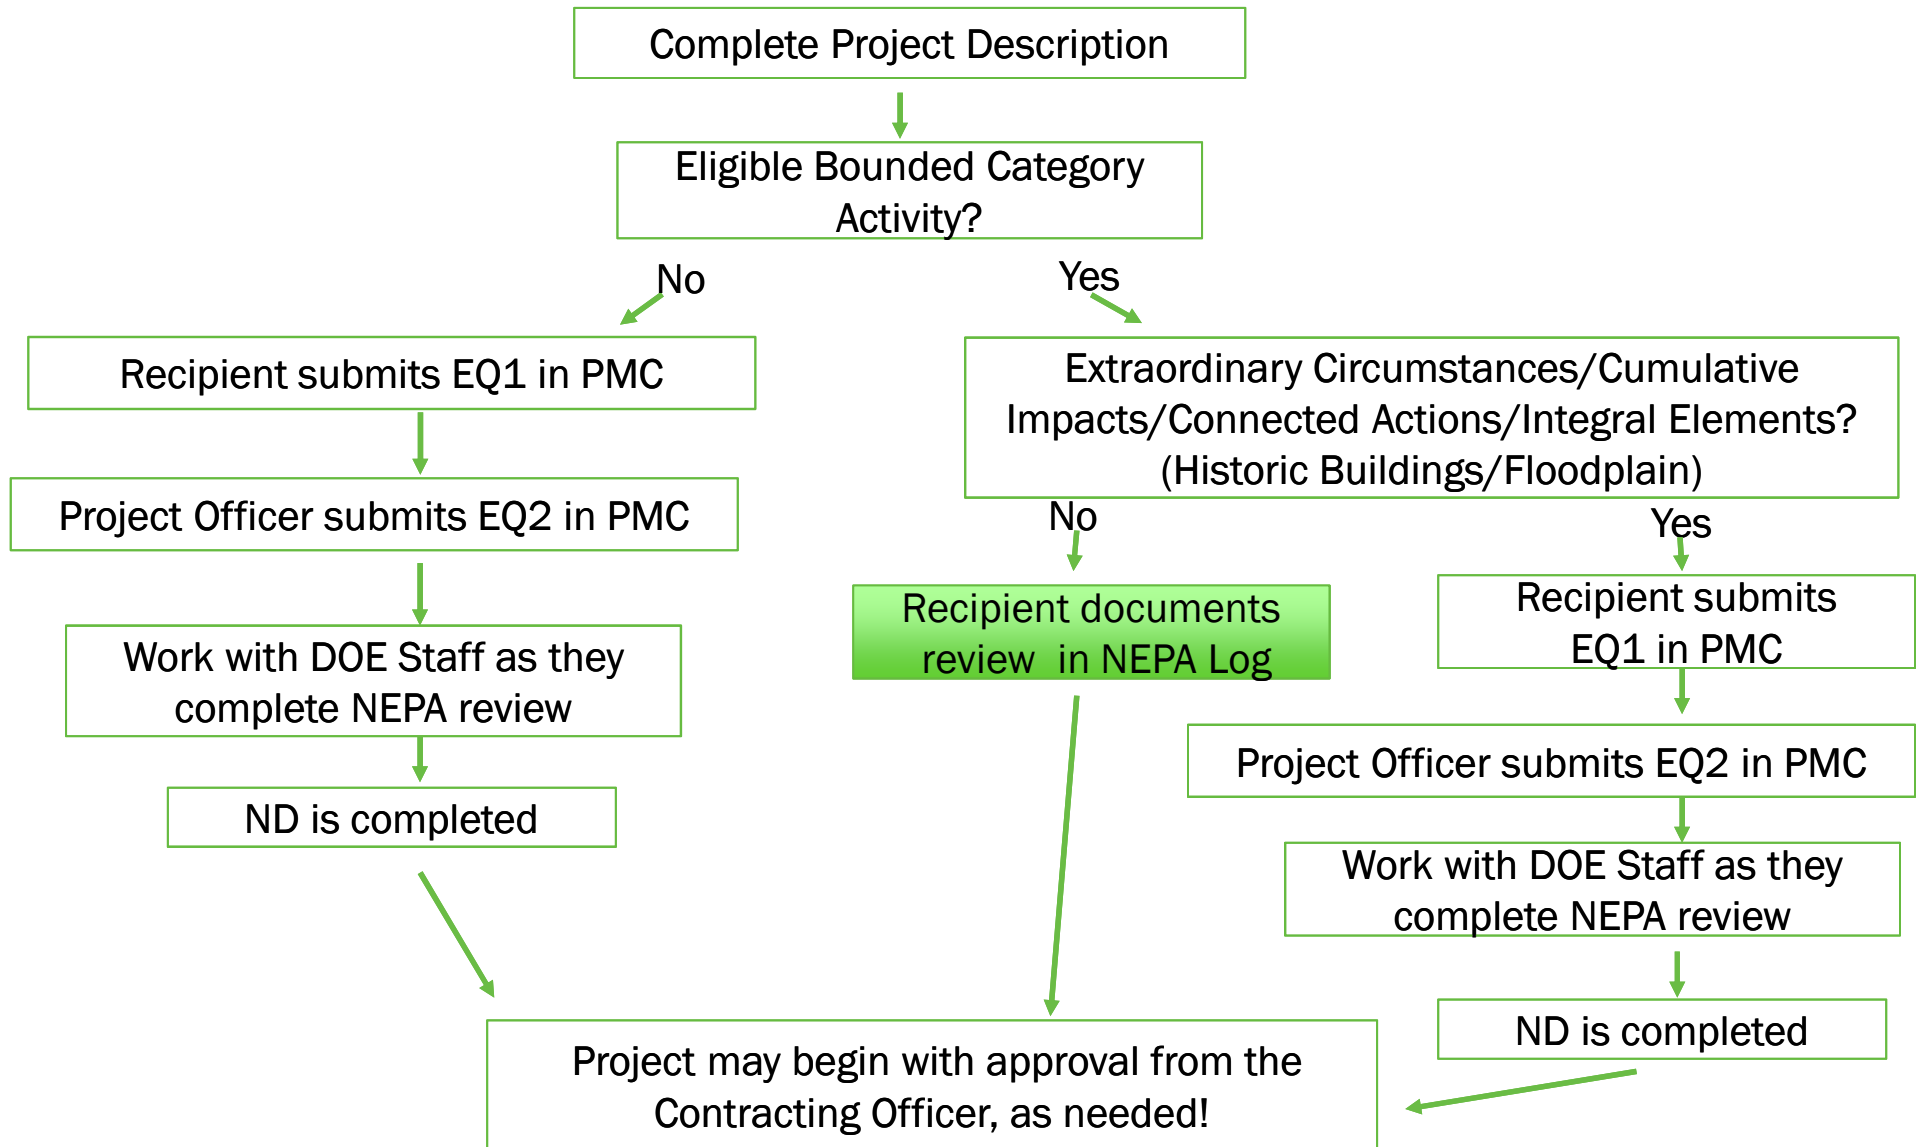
Complete Project Description

Eligible Bounded Category Activity?

No

Yes

Recipient submits EQ1 in PMC

Project Officer submits EQ2 in PMC

Work with DOE Staff as they complete NEPA review

ND is completed

Extraordinary Circumstances/Cumulative Impacts/Connected Actions/Integral Elements? (Historic Buildings/Floodplain)

No

Yes

Recipient documents review in NEPA Log

Recipient submits EQ1 in PMC

Project Officer submits EQ2 in PMC

Work with DOE Staff as they complete NEPA review

ND is completed

Project may begin with approval from the Contracting Officer, as needed!